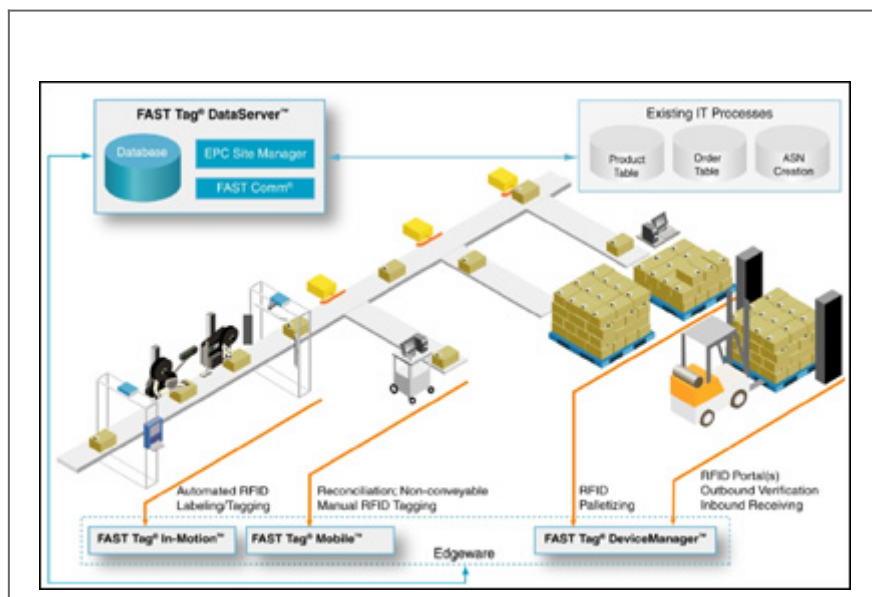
FAST Tag® DataServer™

Database

EPC Site Manager

FAST Comm®

Existing IT Processes

Product Table

Order Table

ASN Creation

Automated RFID Labeling/Tagging

Reconciliation; Non-conveyable Manual RFID Tagging

RFID Palletizing

RFID Portal(s) Outbound Verification Inbound Receiving

FAST Tag® In-Motion™

FAST Tag® Mobile™

FAST Tag® DeviceManager™

Edgeware